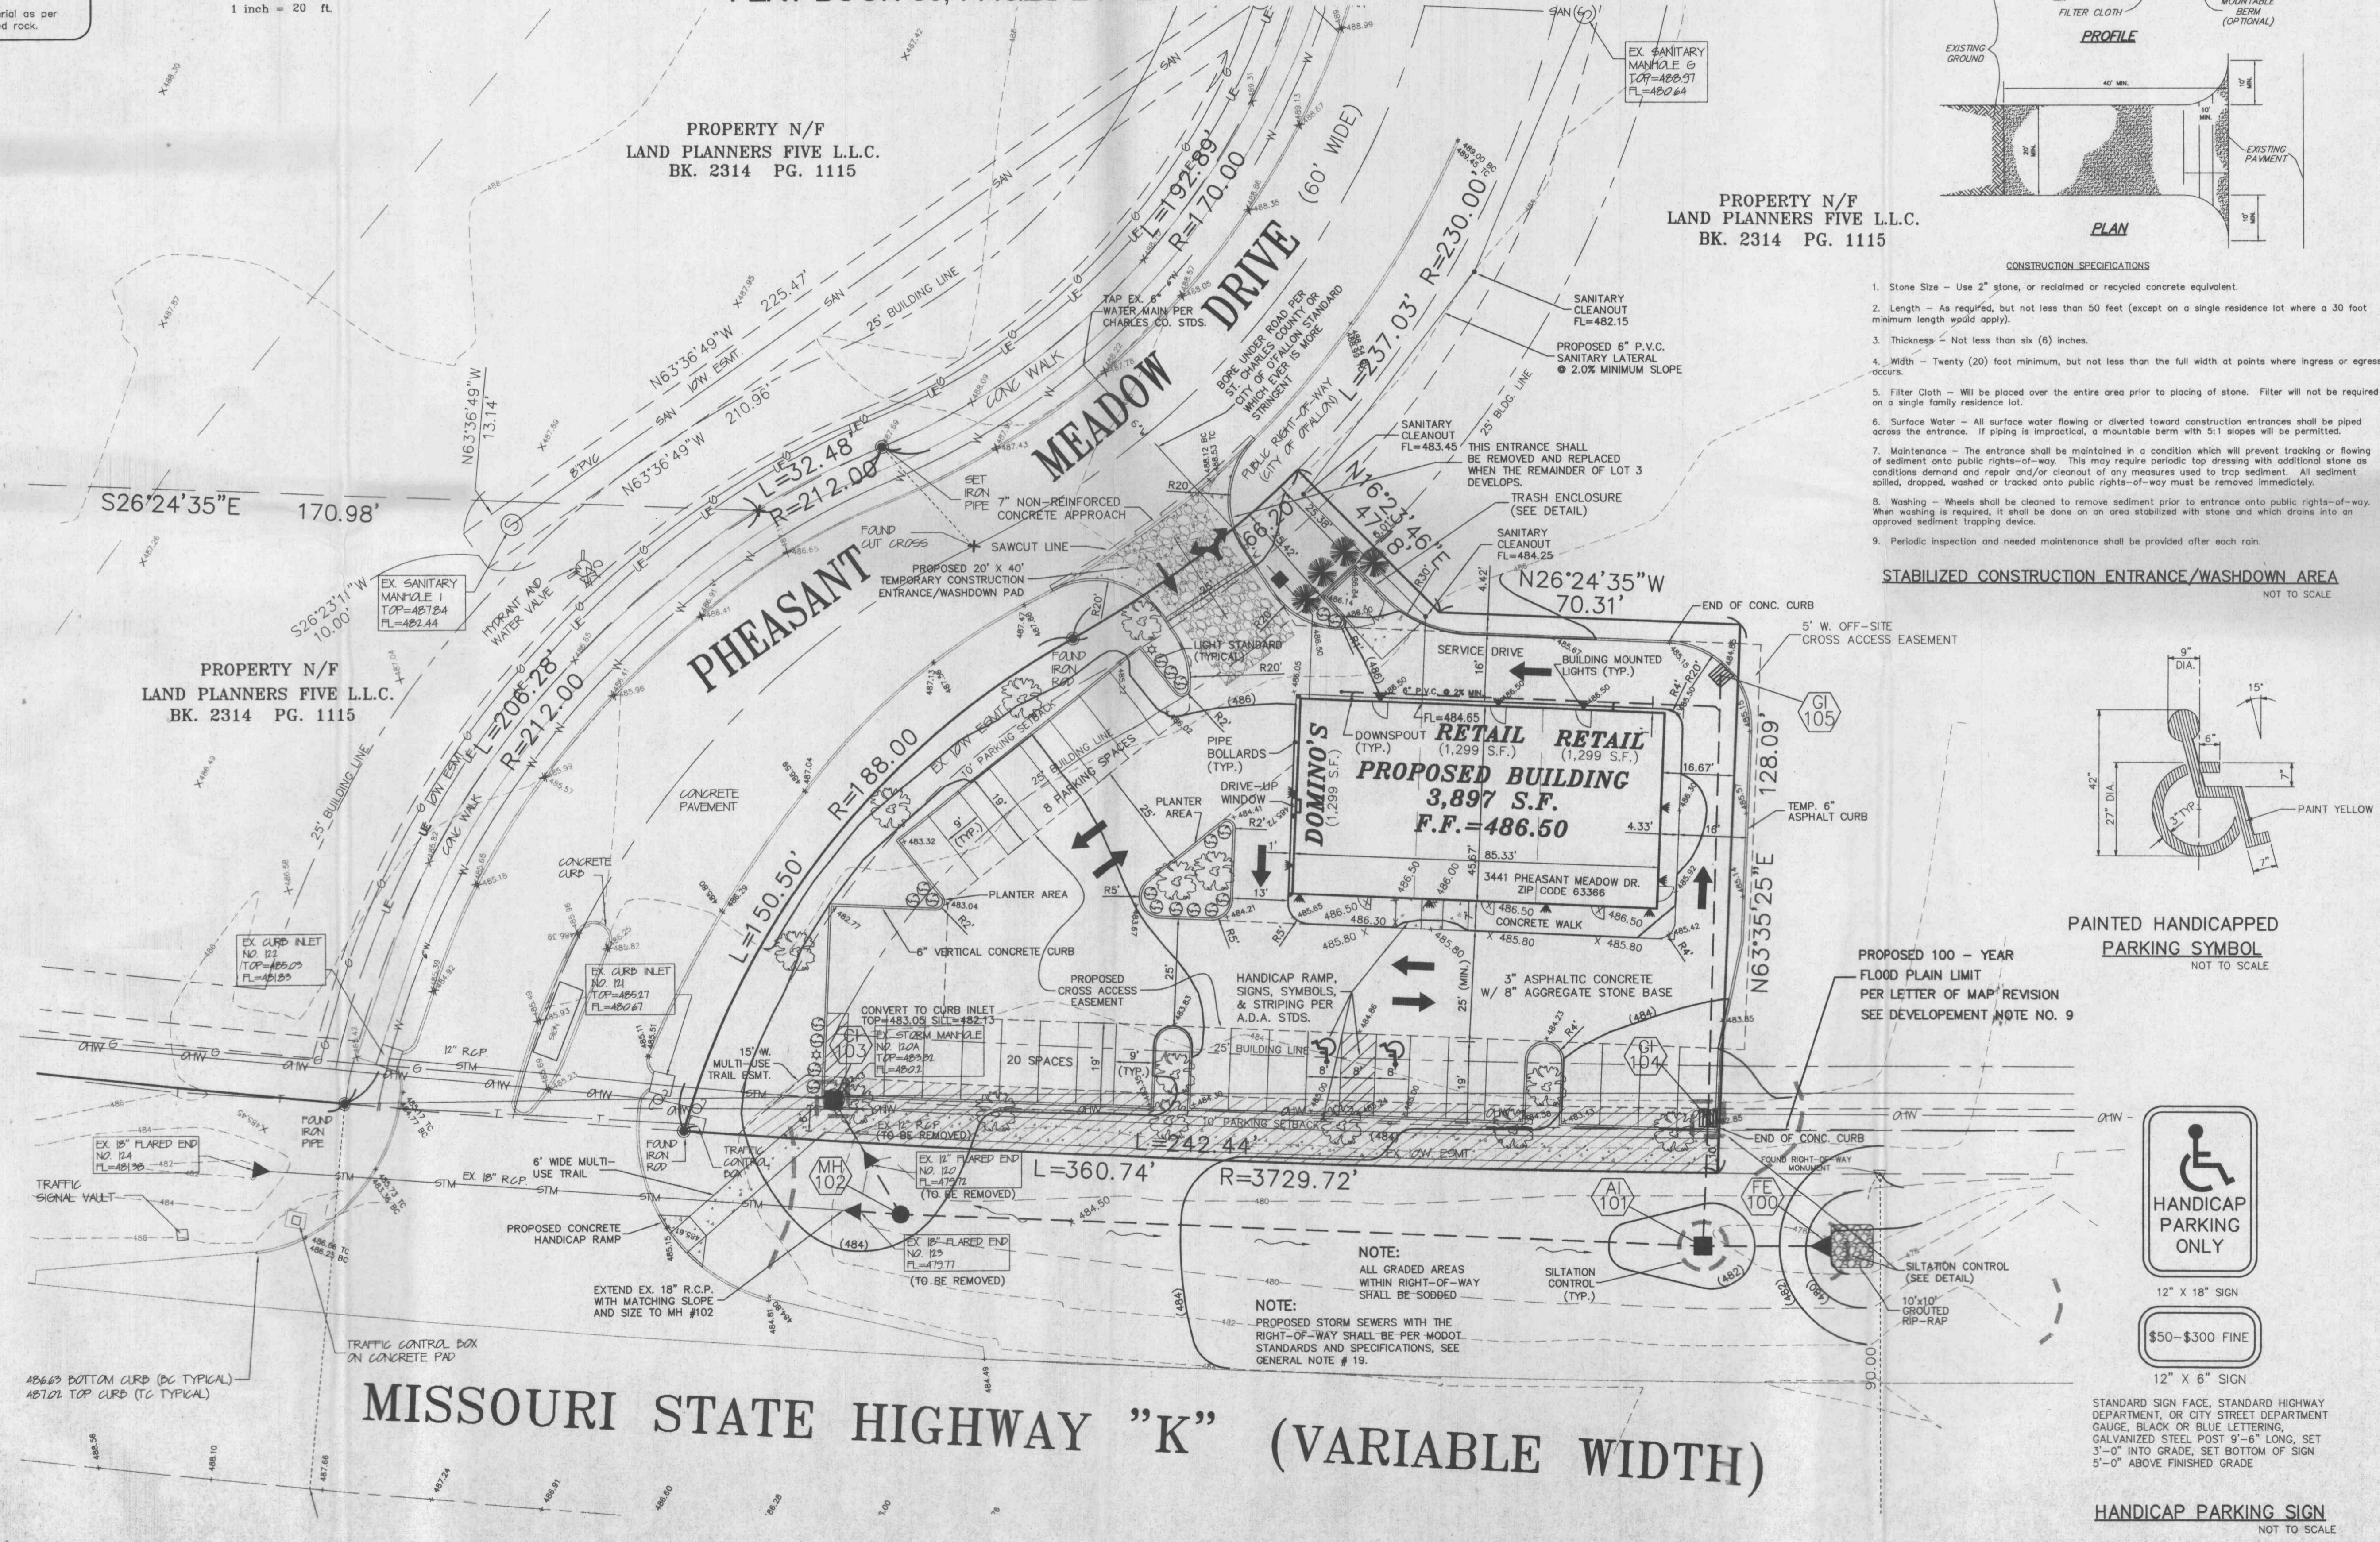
rial as per
d rock.

1 inch = 20 ft.

PROPERTY N/F
LAND PLANNERS FIVE L.L.C.
BK. 2314 PG. 1115

PROPERTY N/F
LAND PLANNERS FIVE L.L.C.
BK. 2314 PG. 1115

PROPERTY N/F
LAND PLANNERS FIVE L.L.C.
BK. 2314 PG. 1115

EX. SANITARY
MANHOLE G
TOP=488.97
FL=480.64

FILTER CLOTH
PROFILE
EXISTING GROUND
MOUNTABLE BERM (OPTIONAL)
40' MIN.
EXISTING PAVMENT
PLAN

CONSTRUCTION SPECIFICATIONS

1. Stone Size – Use 2" stone, or reclaimed or recycled concrete equivalent.

2. Length – As required, but not less than 50 feet (except on a single residence lot where a 30 foot minimum length would apply).

3. Thickness – Not less than six (6) inches.

4. Width – Twenty (20) foot minimum, but not less than the full width at points where ingress or egress occurs.

5. Filter Cloth – Will be placed over the entire area prior to placing of stone. Filter will not be required on a single family residence lot.

6. Surface Water – All surface water flowing or diverted toward construction entrances shall be piped across the entrance. If piping is impractical, a mountable berm with 5:1 slopes will be permitted.

7. Maintenance – The entrance shall be maintained in a condition which will prevent tracking or flowing of sediment onto public rights-of-way. This may require periodic top dressing with additional stone as conditions demand and repair and/or cleanout of any measures used to trap sediment. All sediment spilled, dropped, washed or tracked onto public rights-of-way must be removed immediately.

8. Washing – Wheels shall be cleaned to remove sediment prior to entrance onto public rights-of-way. When washing is required, it shall be done on an area stabilized with stone and which drains into an approved sediment trapping device.

9. Periodic inspection and needed maintenance shall be provided after each rain.

STABILIZED CONSTRUCTION ENTRANCE/WASHDOWN AREA
NOT TO SCALE

PHEASANT MEADOW DRIVE (60' WIDE)

L=192.89'
R=170.00
R=230.00'
L=237.03'
N63°36'49"W 225.47'
N63°36'49"W 210.96'
N63°36'49"W 13.14'
S26°24'35"E 170.98'
S26°23'11"W 10.00'
L=32.48'
R=212.00
L=206.28'
R=212.00
R=188.00
L=150.50'
N16°23'46"E 47.18
66.20
N26°24'35"W 70.31'
N63°35'25"E 128.09'
L=742.44'
L=360.74'
R=3729.72'

SAN
25' BUILDING LINE
10'W ESMT.
CONC WALK
TAP EX. 8" WATER MAIN PER CHARLES CO. STDS.
BORE UNDER ROAD PER ST. CHARLES COUNTY OR CITY OF O'FALLON STANDARD WHICH EVER IS MORE STRINGENT
PUBLIC RIGHT-OF-WAY (CITY OF O'FALLON)
25' BLDG. LINE
SANITARY CLEANOUT FL=482.15
PROPOSED 6" P.V.C. SANITARY LATERAL @ 2.0% MINIMUM SLOPE
SANITARY CLEANOUT FL=483.45
THIS ENTRANCE SHALL BE REMOVED AND REPLACED WHEN THE REMAINDER OF LOT 3 DEVELOPS.
TRASH ENCLOSURE (SEE DETAIL)
SANITARY CLEANOUT FL=484.25
SET IRON PIPE
7" NON-REINFORCED CONCRETE APPROACH
FOUND CUT CROSS
SAWCUT LINE
PROPOSED 20' X 40' TEMPORARY CONSTRUCTION ENTRANCE/WASHDOWN PAD
EX. SANITARY MANHOLE I TOP=487.84 FL=482.44
HYDRANT AND WATER VALVE
FOUND IRON ROD
LIGHT STANDARD (TYPICAL)
SERVICE DRIVE
BUILDING MOUNTED LIGHTS (TYP.)
END OF CONC. CURB
5' W. OFF-SITE CROSS ACCESS EASEMENT
GI 105
6" P.V.C. @ 2% MIN.
FL=484.65
DOWNSPOUT (TYP.)
PIPE BOLLARDS (TYP.)
DRIVE-UP WINDOW
PLANTER AREA
DOMINO'S (1,299 S.F.)
RETAIL (1,299 S.F.)
RETAIL (1,299 S.F.)
PROPOSED BUILDING
3,897 S.F.
F.F.=486.50
3441 PHEASANT MEADOW DR. ZIP CODE 63366
CONCRETE WALK
TEMP. 6" ASPHALT CURB
10' PARKING SETBACK
8 PARKING SPACES
CONCRETE PAVEMENT
CONCRETE CURB
PLANTER AREA
6" VERTICAL CONCRETE CURB
PROPOSED CROSS ACCESS EASEMENT
HANDICAP RAMP, SIGNS, SYMBOLS, & STRIPING PER A.D.A. STDS.
3" ASPHALTIC CONCRETE W/ 8" AGGREGATE STONE BASE
PROPOSED 100 – YEAR FLOOD PLAIN LIMIT PER LETTER OF MAP REVISION SEE DEVELOPEMENT NOTE NO. 9
EX. CURB INLET NO. 122 TOP=485.03 FL=481.33
EX. CURB INLET NO. 121 TOP=485.27 FL=480.67
CONVERT TO CURB INLET TOP=483.05 SILL=482.13
EX. STORM MANHOLE NO. 120A TOP=483.32 FL=480.2
GI 103
20 SPACES
GI 104
15' W. MULTI-USE TRAIL ESMT.
12" R.C.P. STM
FOUND IRON PIPE
EX. 12" R.C.P. (TO BE REMOVED)
EX. 12" FLARED END NO. 120 FL=479.77 (TO BE REMOVED)
EX. 18" FLARED END NO. 124 FL=481.38
EX. 18" R.C.P.
6' WIDE MULTI-USE TRAIL
FOUND IRON ROD
TRAFFIC CONTROL BOX
MH 102
TRAFFIC SIGNAL VAULT
PROPOSED CONCRETE HANDICAP RAMP
EX. 18" FLARED END NO. 123 FL=479.71 (TO BE REMOVED)
EXTEND EX. 18" R.C.P. WITH MATCHING SLOPE AND SIZE TO MH #102
10' W. ESMT
END OF CONC. CURB
FOUND RIGHT-OF-WAY MONUMENT
AI 101
FE 100
NOTE:
ALL GRADED AREAS WITHIN RIGHT-OF-WAY SHALL BE SODDED
NOTE:
PROPOSED STORM SEWERS WITH THE RIGHT-OF-WAY SHALL BE PER MODOT STANDARDS AND SPECIFICATIONS, SEE GENERAL NOTE # 19.
SILTATION CONTROL (TYP.)
SILTATION CONTROL (SEE DETAIL)
10'x10' GROUTED RIP-RAP
TRAFFIC CONTROL BOX ON CONCRETE PAD
486.63 BOTTOM CURB (BC TYPICAL)
487.02 TOP CURB (TC TYPICAL)

MISSOURI STATE HIGHWAY "K" (VARIABLE WIDTH)

9" DIA.
15°
6"
42"
27" DIA.
3" TYP.
7"
PAINT YELLOW

PAINTED HANDICAPPED
PARKING SYMBOL
NOT TO SCALE

HANDICAP PARKING ONLY
12" X 18" SIGN
$50–$300 FINE
12" X 6" SIGN

STANDARD SIGN FACE, STANDARD HIGHWAY DEPARTMENT, OR CITY STREET DEPARTMENT GAUGE, BLACK OR BLUE LETTERING, GALVANIZED STEEL POST 9'-6" LONG, SET 3'-0" INTO GRADE, SET BOTTOM OF SIGN 5'-0" ABOVE FINISHED GRADE

HANDICAP PARKING SIGN
NOT TO SCALE